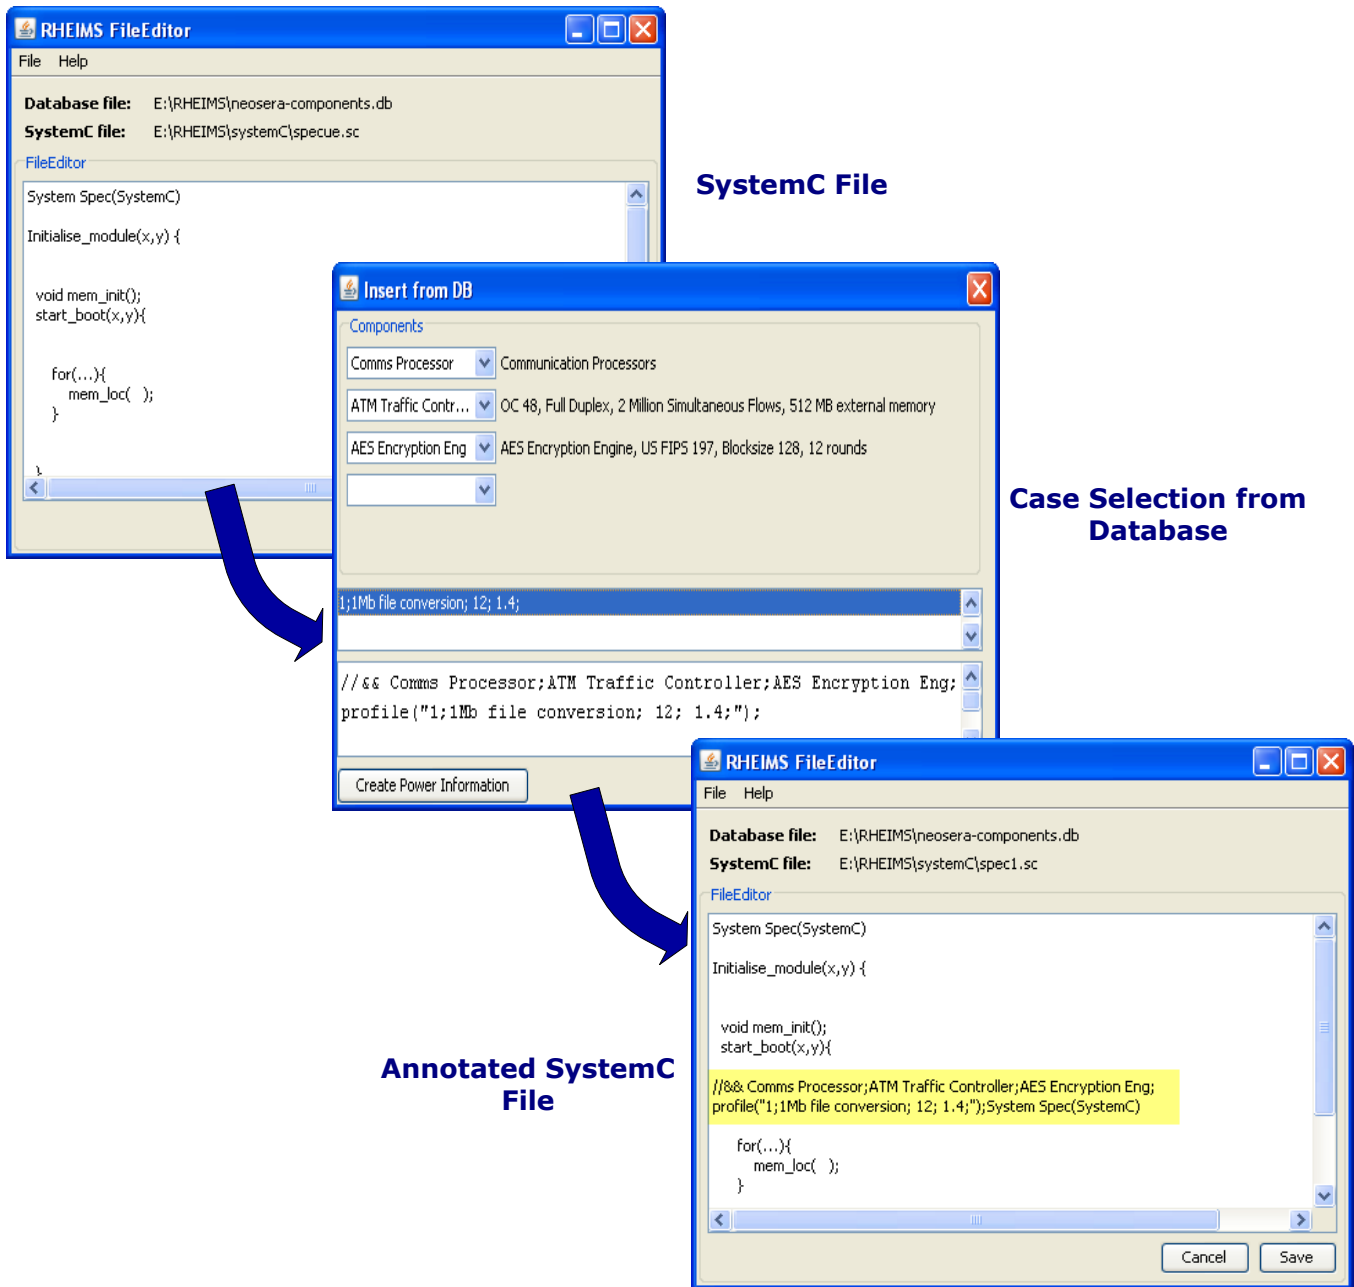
RHEIMS FileEditor

File Help

Database file: E:\RHEIMS\neosera-components.db

SystemC file: E:\RHEIMS\systemC\specue.sc

FileEditor

System Spec(SystemC)

Initialise_module(x,y) {

void mem_init();
start_boot(x,y){

for(...){
mem_loc( );
}

SystemC File

Insert from DB

Components

Comms Processor Communication Processors

ATM Traffic Contr... OC 48, Full Duplex, 2 Million Simultaneous Flows, 512 MB external memory

AES Encryption Eng AES Encryption Engine, US FIPS 197, Blocksize 128, 12 rounds

Case Selection from Database

1;1Mb file conversion; 12; 1.4;

//&& Comms Processor;ATM Traffic Controller;AES Encryption Eng;
profile("1;1Mb file conversion; 12; 1.4;");

Create Power Information

RHEIMS FileEditor

File Help

Database file: E:\RHEIMS\neosera-components.db

SystemC file: E:\RHEIMS\systemC\spec1.sc

FileEditor

System Spec(SystemC)

Initialise_module(x,y) {

void mem_init();
start_boot(x,y){

//&& Comms Processor;ATM Traffic Controller;AES Encryption Eng;
profile("1;1Mb file conversion; 12; 1.4;");System Spec(SystemC)

for(...){
mem_loc( );
}

Annotated SystemC File

Cancel Save